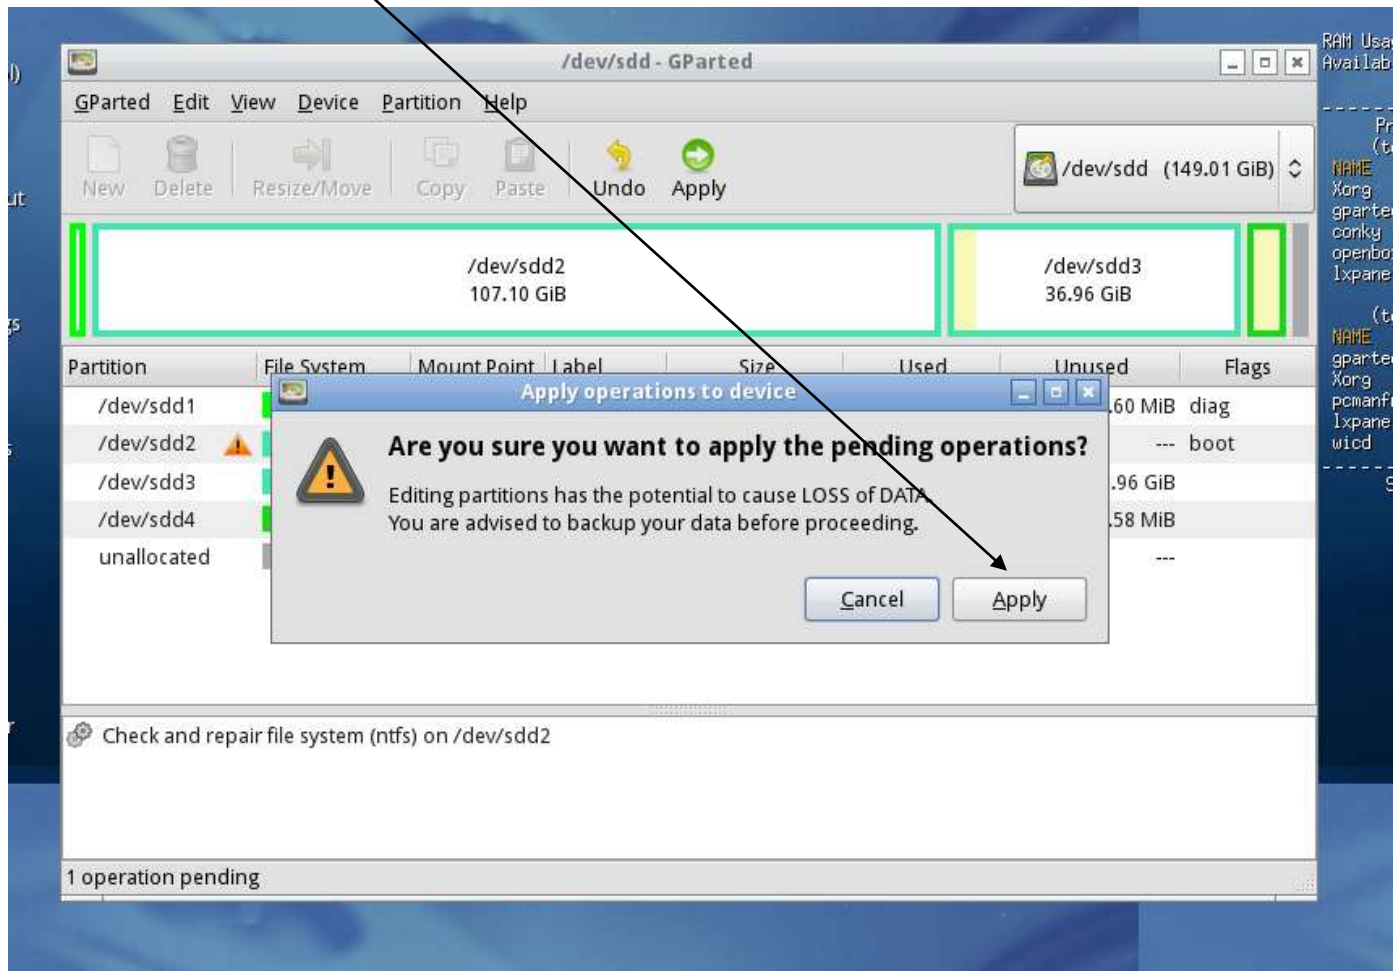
/dev/sdd - GParted

GParted Edit View Device Partition Help

New Delete Resize/Move Copy Paste Undo Apply

/dev/sdd (149.01 GiB)

/dev/sdd2
107.10 GiB

/dev/sdd3
36.96 GiB

| Partition | File System | Mount Point | Label | Size | Used | Unused | Flags |
|---|---|---|---|---|---|---|---|
| /dev/sdd1 | | | | | | .60 MiB | diag |
| /dev/sdd2 | | | | | | --- | boot |
| /dev/sdd3 | | | | | | .96 GiB | |
| /dev/sdd4 | | | | | | .58 MiB | |
| unallocated | | | | | | --- | |

Apply operations to device

Are you sure you want to apply the pending operations?

Editing partitions has the potential to cause LOSS of DATA.
You are advised to backup your data before proceeding.

Cancel Apply

Check and repair file system (ntfs) on /dev/sdd2

1 operation pending

RAM Usa
Availab
Pr
(t
NAME
Xorg
gparte
conky
openbo
lxpane
(t
NAME
gparte
Xorg
pcmanf
lxpane
wicd